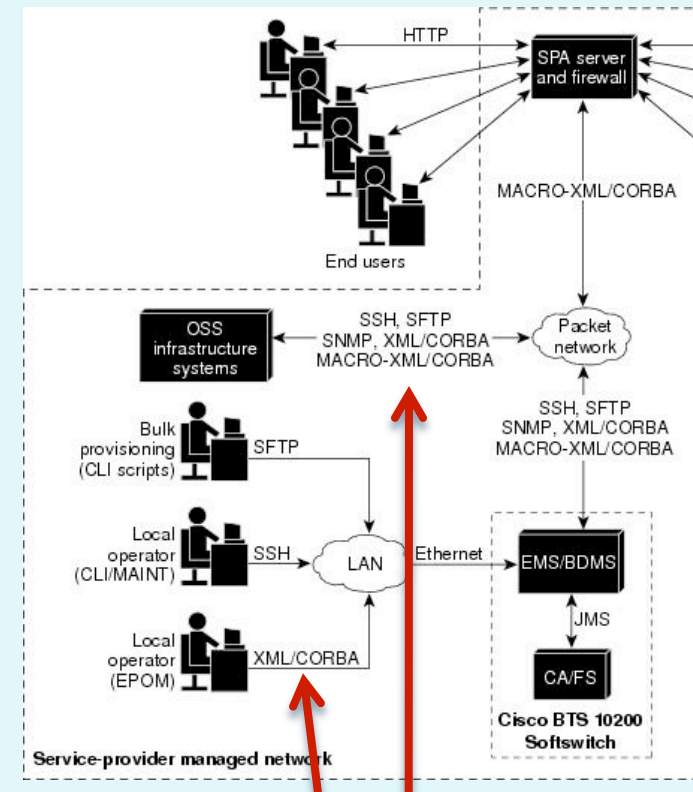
HTTP

SPA server and firewall

MACRO-XML/CORBA

End users

OSS infrastructure systems

SSH, SFTP
SNMP, XML/CORBA
MACRO-XML/CORBA

Packet network

SSH, SFTP
SNMP, XML/CORBA
MACRO-XML/CORBA

Bulk provisioning (CLI scripts)

SFTP

Local operator (CLI/MAINT)

SSH

LAN

Ethernet

EMS/BDMS

JMS

Local operator (EPOM)

XML/CORBA

CA/FS

Cisco BTS 10200 Softswitch

Service-provider managed network